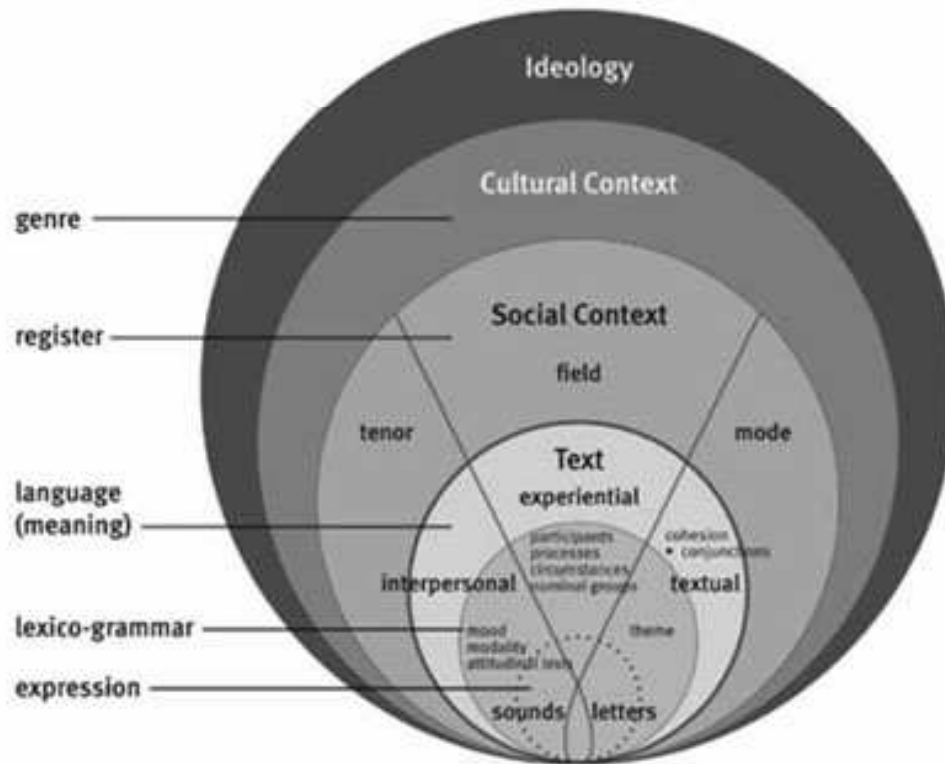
Ideology

Cultural Context

Social Context

field

tenor

mode

Text

experiential

participants
processes
circumstances
nominal groups

cohesion
• conjunctions

interpersonal

textual

mood
modality
attitudinal lexis

theme

sounds

letters

genre

register

language
(meaning)

lexico-grammar

expression